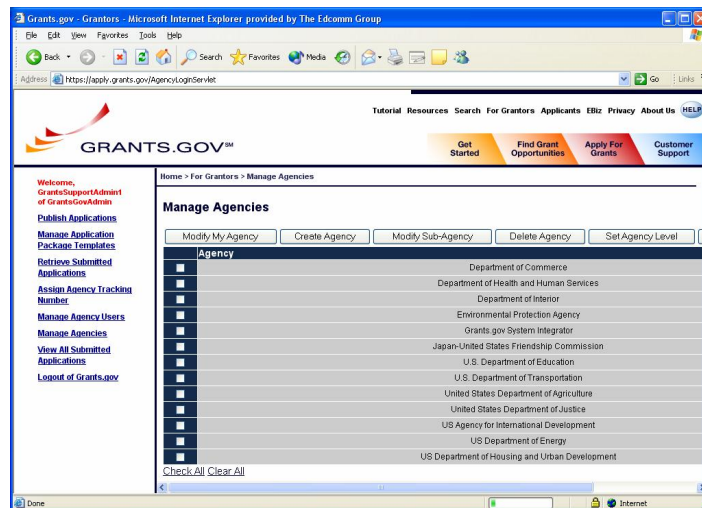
Grants.gov - Grantors - Microsoft Internet Explorer provided by The Edcomm Group

File Edit View Favorites Tools Help

Back Search Favorites Media

Address https://apply.grants.gov/AgencyLoginServlet Go Links

Tutorial Resources Search For Grantors Applicants EBiz Privacy About Us HELP

GRANTS.GOV℠

Get Started | Find Grant Opportunities | Apply For Grants | Customer Support

Welcome, GrantsSupportAdmin1 of GrantsGovAdmin

Publish Applications

Manage Application Package Templates

Retrieve Submitted Applications

Assign Agency Tracking Number

Manage Agency Users

Manage Agencies

View All Submitted Applications

Logout of Grants.gov

Home > For Grantors > Manage Agencies

Manage Agencies

Modify My Agency | Create Agency | Modify Sub-Agency | Delete Agency | Set Agency Level

| | Agency |
|---|---|
| | Department of Commerce |
| | Department of Health and Human Services |
| | Department of Interior |
| | Environmental Protection Agency |
| | Grants.gov System Integrator |
| | Japan-United States Friendship Commission |
| | U.S. Department of Education |
| | U.S. Department of Transportation |
| | United States Department of Agriculture |
| | United States Department of Justice |
| | US Agency for International Development |
| | US Department of Energy |
| | US Department of Housing and Urban Development |

Check All Clear All

Done Internet